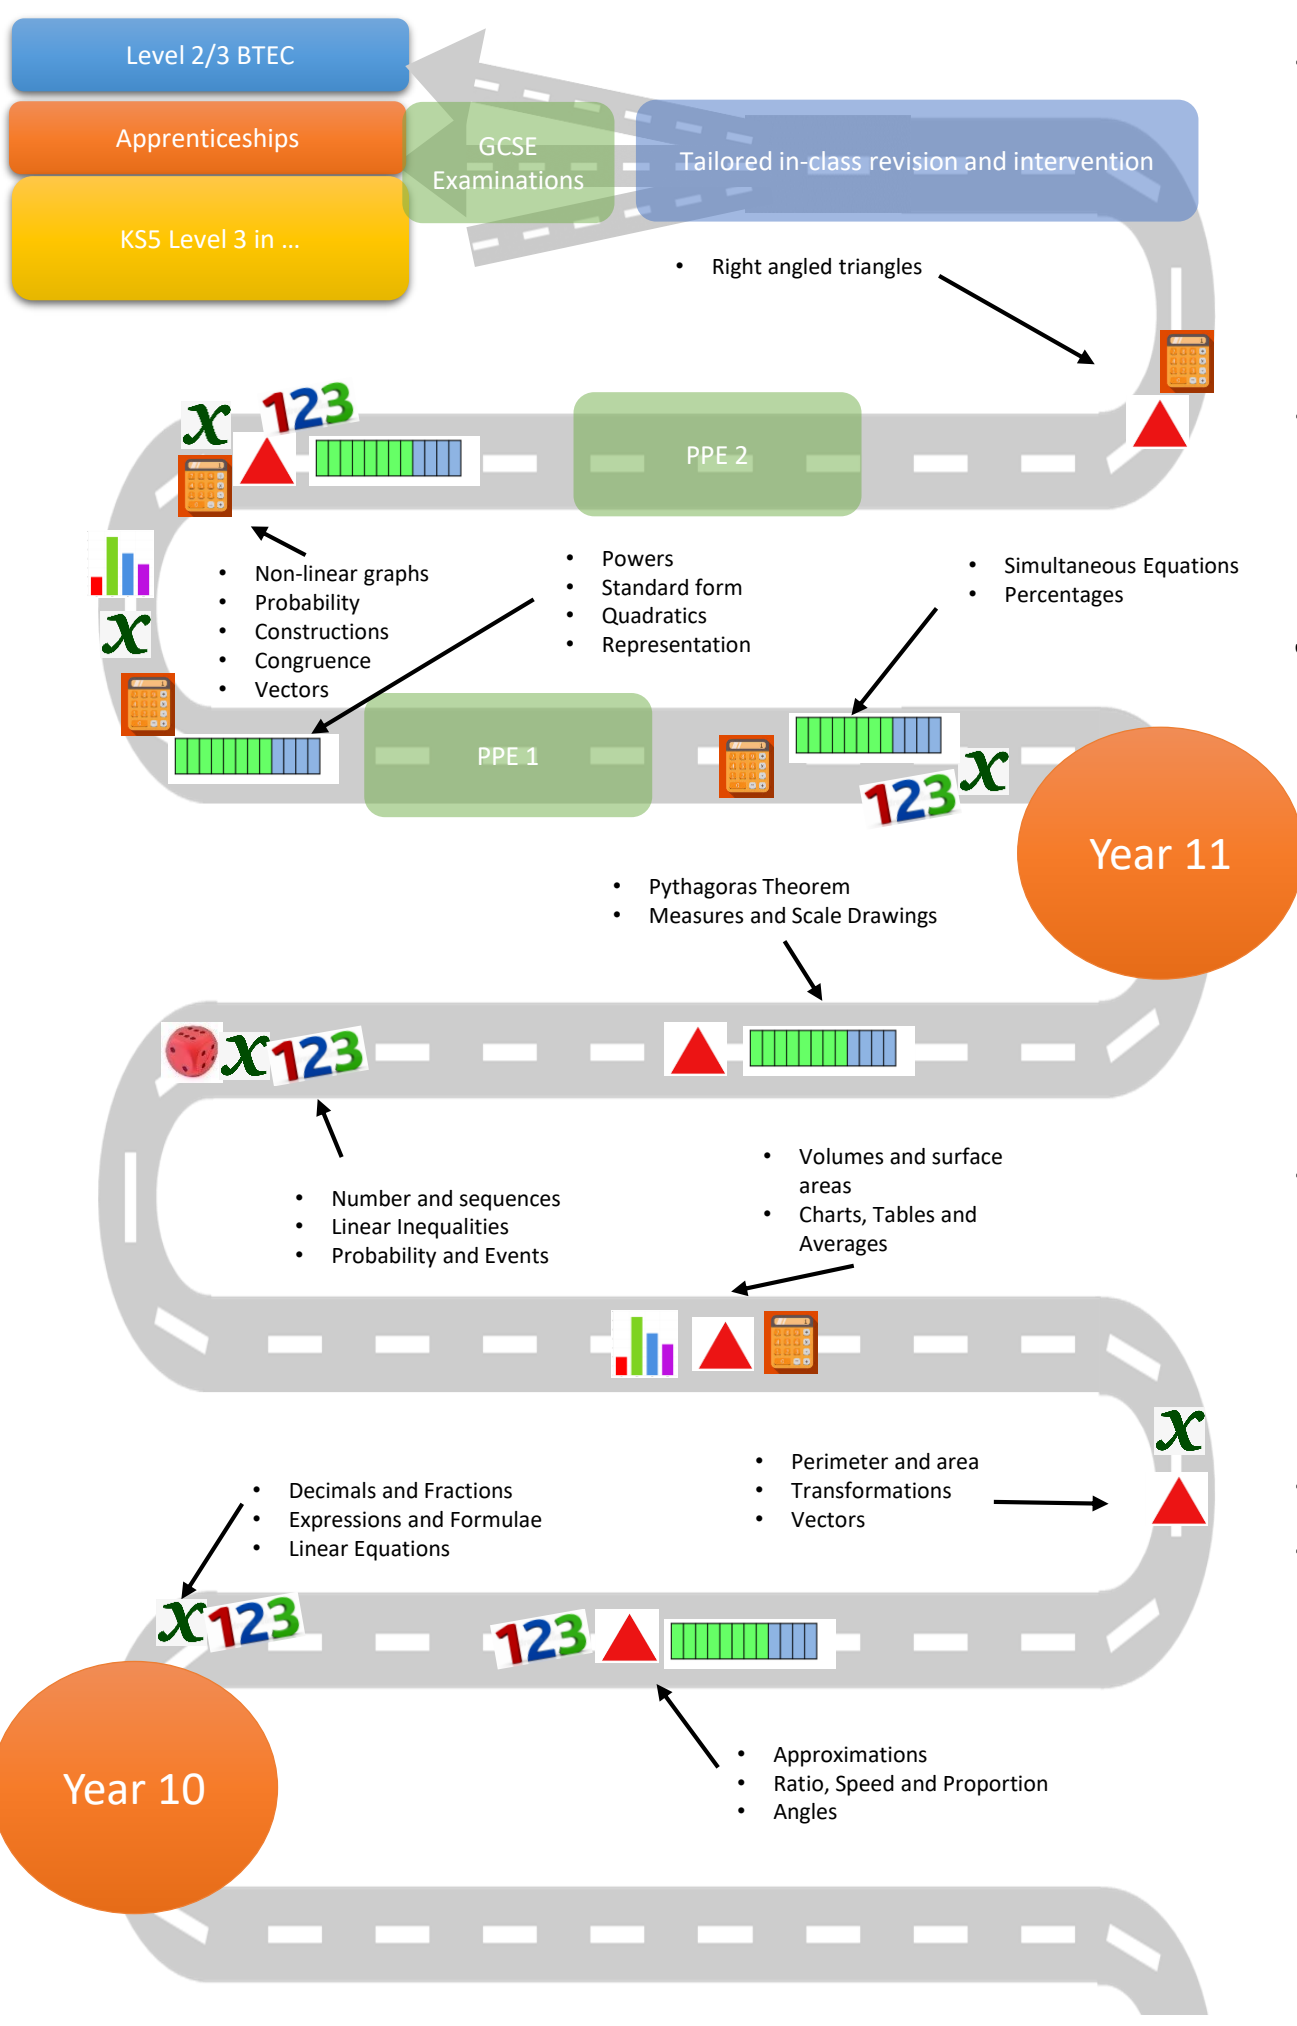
Level 2/3 BTEC

Apprenticeships

KS5 Level 3 in ...

GCSE Examinations

Tailored in-class revision and intervention

• Right angled triangles

123

PPE 2

• Non-linear graphs
• Probability
• Constructions
• Congruence
• Vectors

• Powers
• Standard form
• Quadratics
• Representation

• Simultaneous Equations
• Percentages

PPE 1

123

Year 11

• Pythagoras Theorem
• Measures and Scale Drawings

123

• Number and sequences
• Linear Inequalities
• Probability and Events

• Volumes and surface areas
• Charts, Tables and Averages

• Decimals and Fractions
• Expressions and Formulae
• Linear Equations

• Perimeter and area
• Transformations
• Vectors

123

123

Year 10

• Approximations
• Ratio, Speed and Proportion
• Angles